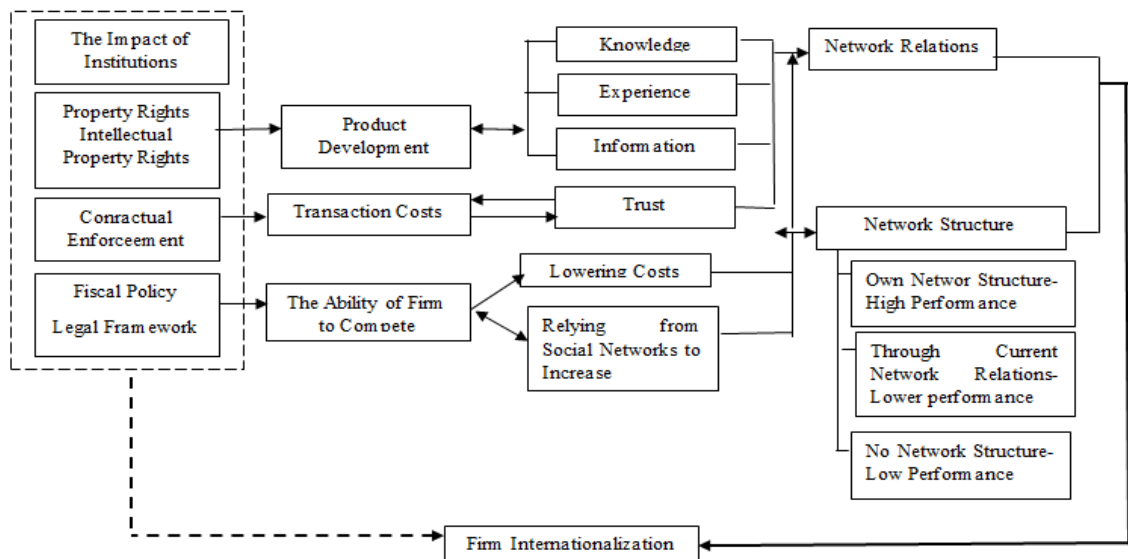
The Impact of Institutions

Property Rights Intellectual Property Rights

Conractual Enforcement

Fiscal Policy

Legal Framework

Product Development

Transaction Costs

The Ability of Firm to Compete

Knowledge

Experience

Information

Trust

Lowering Costs

Relying from Social Networks to Increase

Network Relations

Network Structure

Own Networ Structure-High Performance

Through Current Network Relations-Lower performance

No Network Structure-Low Performance

Firm Internationalization